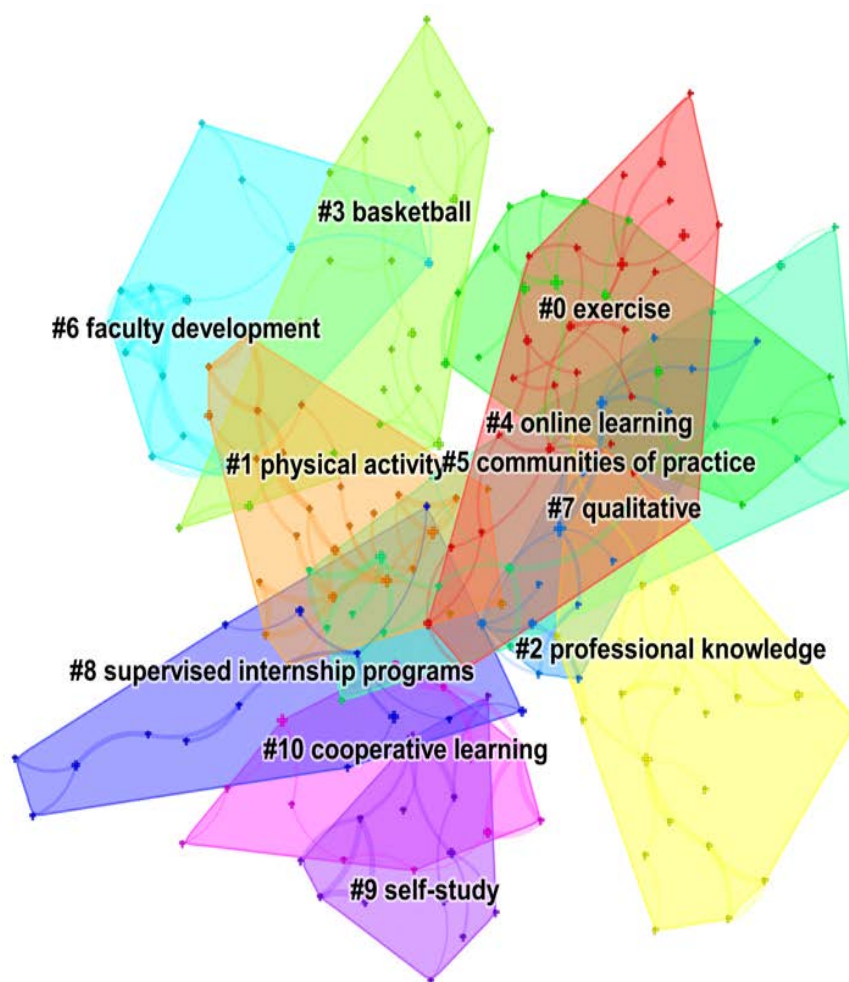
#3 basketball

#6 faculty development

#0 exercise

#4 online learning

#1 physical activity

#5 communities of practice

#7 qualitative

#2 professional knowledge

#8 supervised internship programs

#10 cooperative learning

#9 self-study